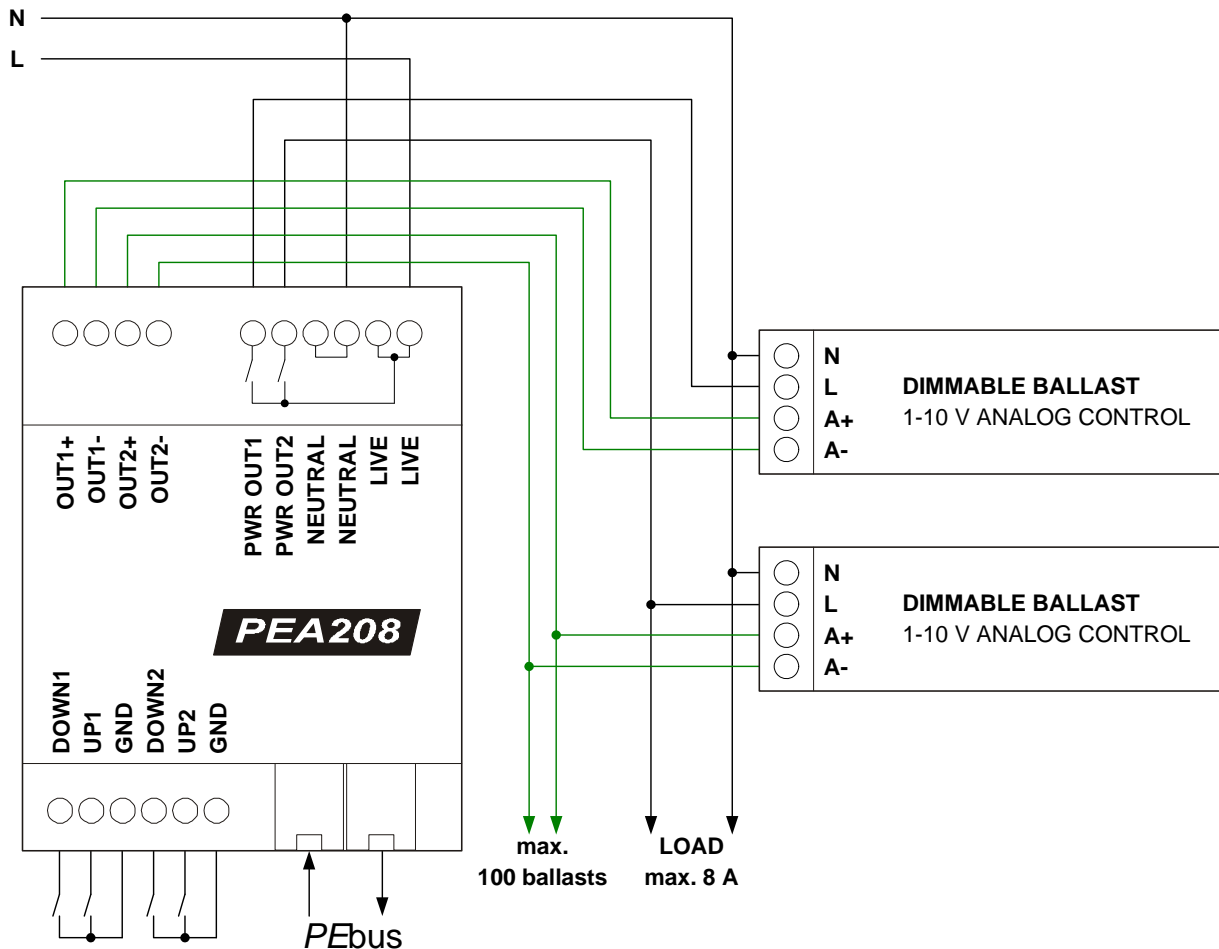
N

L

OUT1+
OUT1-
OUT2+
OUT2-

PWR OUT1
PWR OUT2
NEUTRAL
NEUTRAL
LIVE
LIVE

N
L
A+
A-
DIMMABLE BALLAST
1-10 V ANALOG CONTROL

N
L
A+
A-
DIMMABLE BALLAST
1-10 V ANALOG CONTROL

PEA208

DOWN1
UP1
GND
DOWN2
UP2
GND

max.
100 ballasts

LOAD
max. 8 A

PEbus